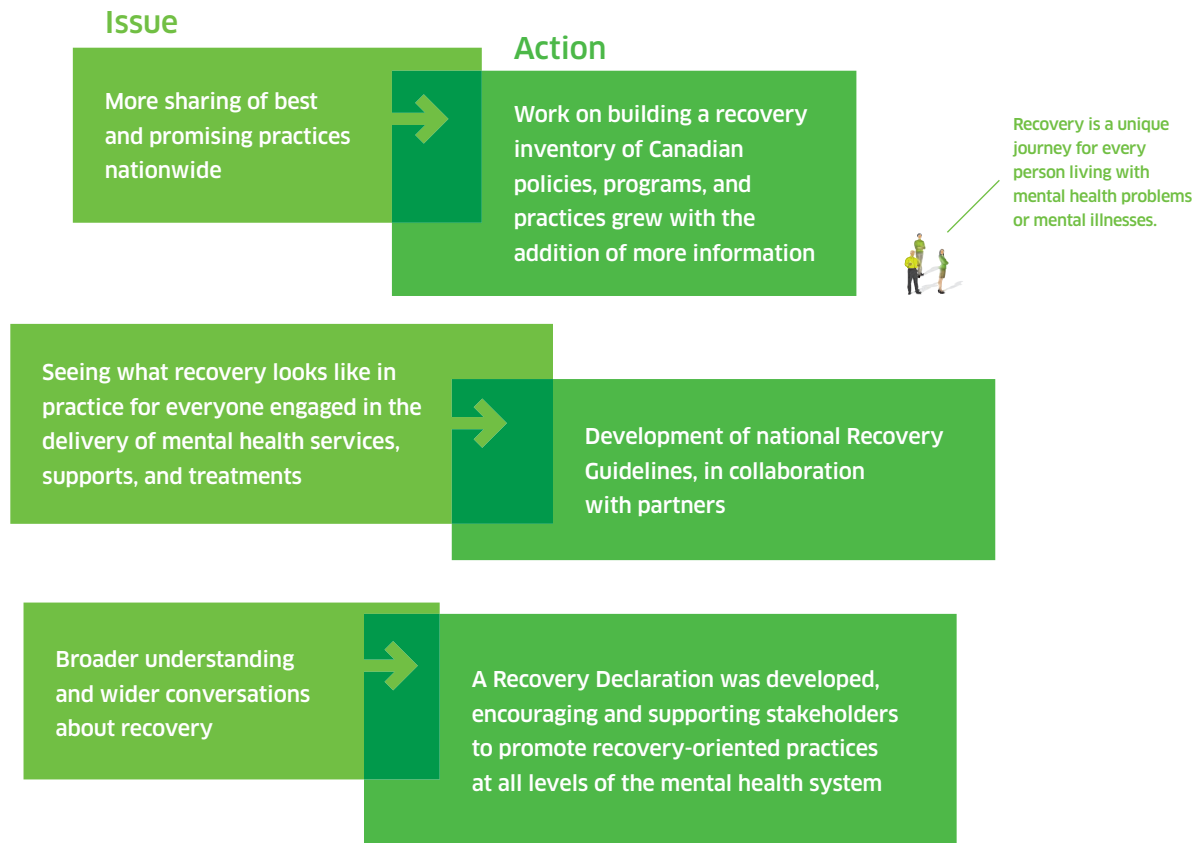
Issue

Action

More sharing of best and promising practices nationwide

Work on building a recovery inventory of Canadian policies, programs, and practices grew with the addition of more information

Recovery is a unique journey for every person living with mental health problems or mental illnesses.

Seeing what recovery looks like in practice for everyone engaged in the delivery of mental health services, supports, and treatments

Development of national Recovery Guidelines, in collaboration with partners

Broader understanding and wider conversations about recovery

A Recovery Declaration was developed, encouraging and supporting stakeholders to promote recovery-oriented practices at all levels of the mental health system